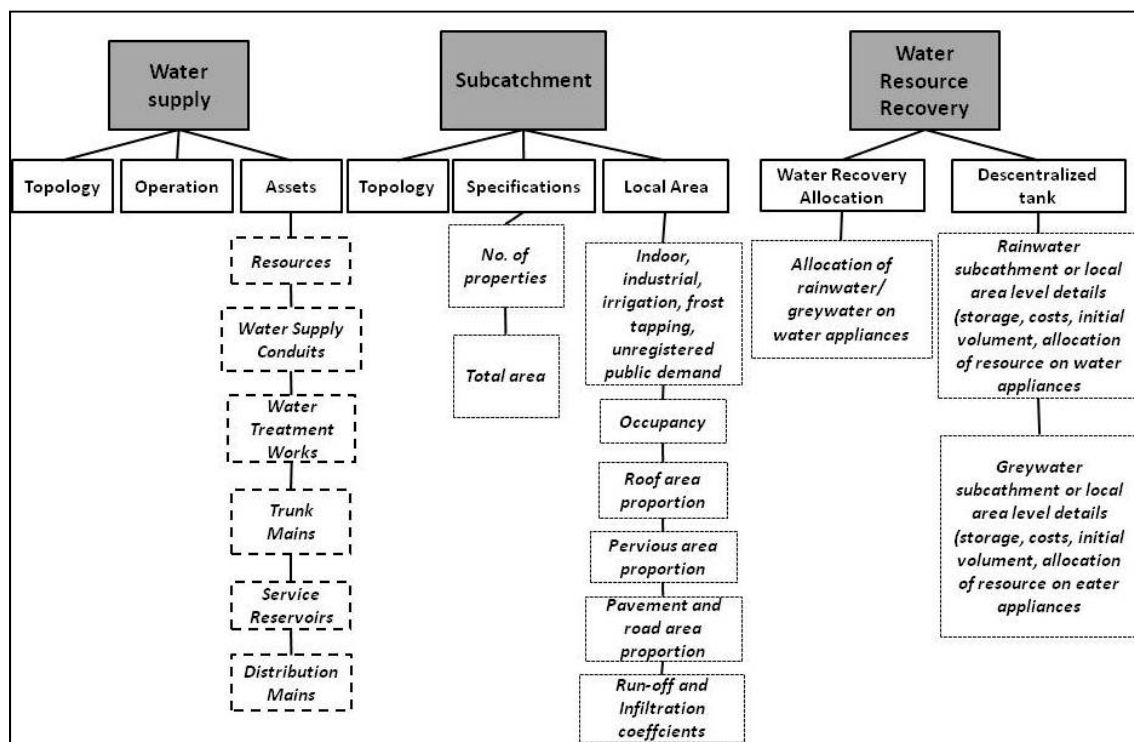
Water supply

Topology

Operation

Assets

Resources

Water Supply Conduits

Water Treatment Works

Trunk Mains

Service Reservoirs

Distribution Mains

Subcatchment

Topology

Specifications

No. of properties

Total area

Local Area

Indoor, industrial, irrigation, frost tapping, unregistered public demand

Occupancy

Roof area proportion

Pervious area proportion

Pavement and road area proportion

Run-off and Infiltration coeffcients

Water Resource Recovery

Water Recovery Allocation

Allocation of rainwater/ greywater on water appliances

Descentralized tank

Rainwater subcathment or local area level details (storage, costs, initial volument, allocation of resource on water appliances

Greywater subcathment or local area level details (storage, costs, initial volument, allocation of resource on eater appliances